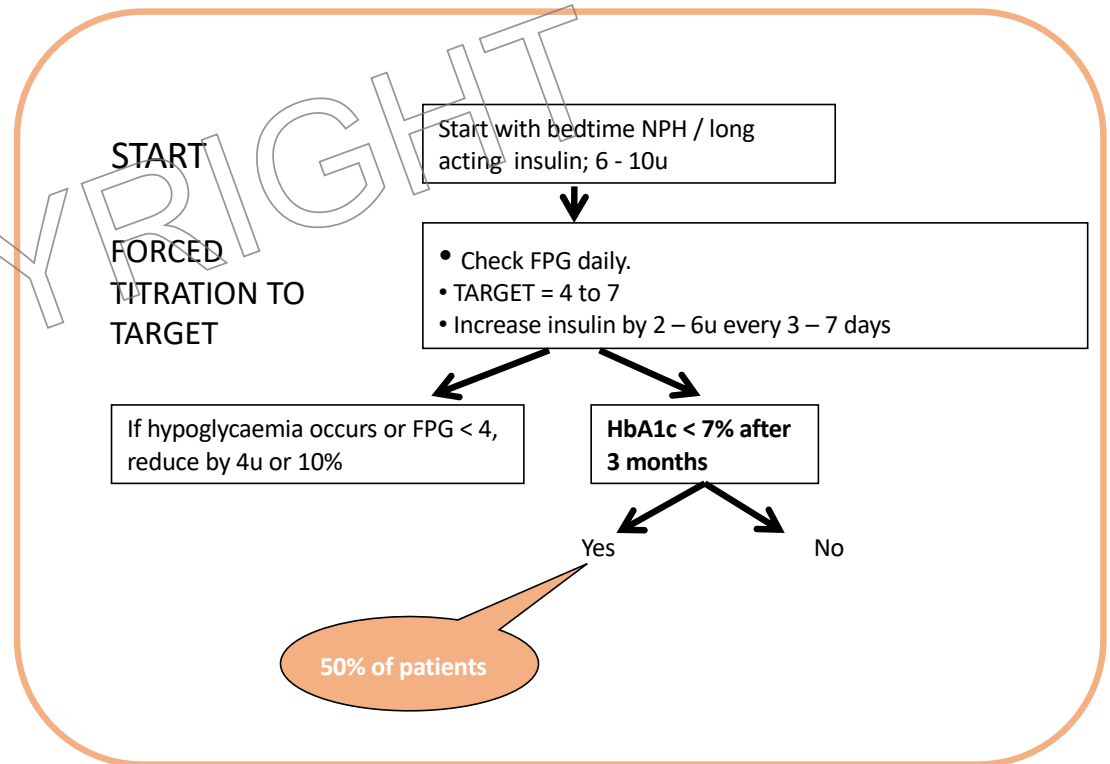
YRIGHT

START

FORCED TITRATION TO TARGET

Start with bedtime NPH / long acting insulin; 6 - 10u

• Check FPG daily.
• TARGET = 4 to 7
• Increase insulin by 2 – 6u every 3 – 7 days

If hypoglycaemia occurs or FPG < 4, reduce by 4u or 10%

**HbA1c < 7% after 3 months**

Yes

No

**50% of patients**